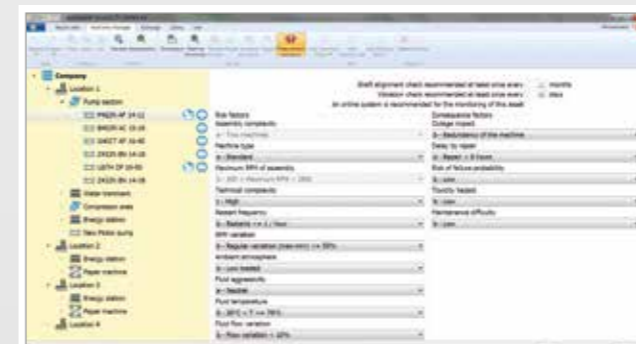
Company
Location 1
Pump section
Water treatment
Compression area
Energy station
New Piston pump
Location 2
Energy station
Paper machine
Location 3
Energy station
Paper machine
Location 4

Shaft alignment check recommended at least once every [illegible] months
Vibration check recommended at least once every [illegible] days
An online system is recommended for the monitoring of this asset

Risk factors
Assembly complexity
Machine type
Maximum RPM of assembly
Technical complexity
Restart frequency
RPM variation
Ambient atmosphere
Fluid aggressivity
Fluid temperature
Fluid flow variation

Consequence factors
Outage impact
Delay by repair
Risk of failure probability
Toxicity hazard
Maintenance difficulty